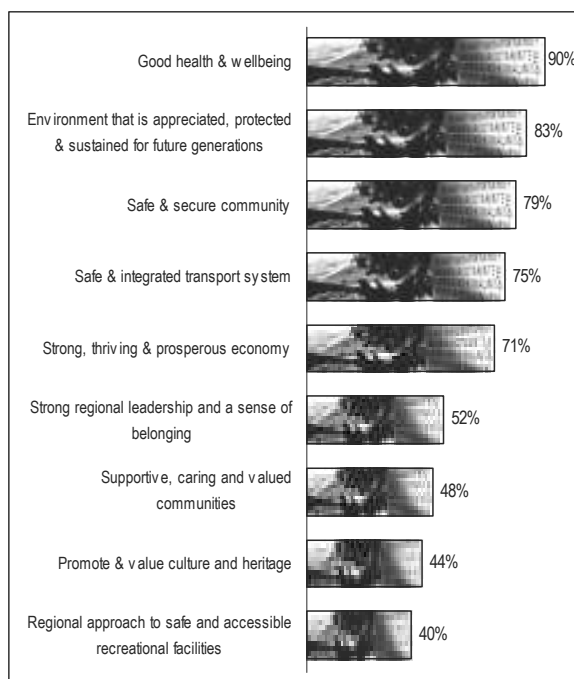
Good health & wellbeing 90%

Environment that is appreciated, protected & sustained for future generations 83%

Safe & secure community 79%

Safe & integrated transport system 75%

Strong, thriving & prosperous economy 71%

Strong regional leadership and a sense of belonging 52%

Supportive, caring and valued communities 48%

Promote & value culture and heritage 44%

Regional approach to safe and accessible recreational facilities 40%